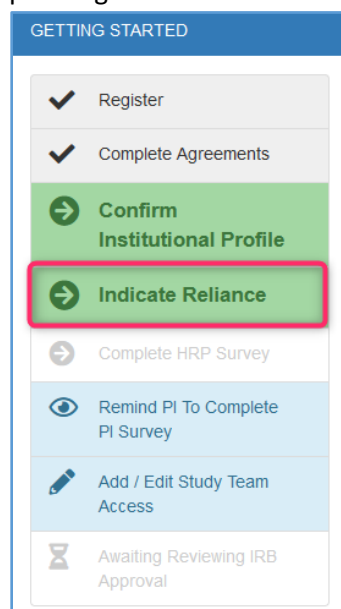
GETTING STARTED

Register

Complete Agreements

Confirm Institutional Profile

Indicate Reliance

Complete HRP Survey

Remind PI To Complete PI Survey

Add / Edit Study Team Access

Awaiting Reviewing IRB Approval